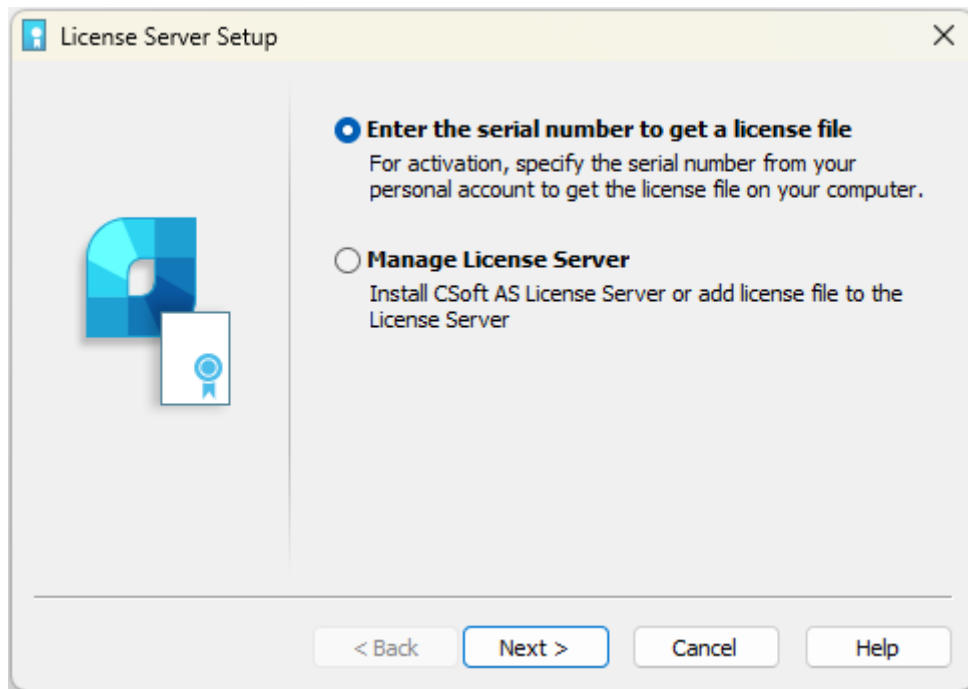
License Server Setup

Enter the serial number to get a license file
For activation, specify the serial number from your personal account to get the license file on your computer.

Manage License Server
Install CSoft AS License Server or add license file to the License Server

< Back
Next >
Cancel
Help